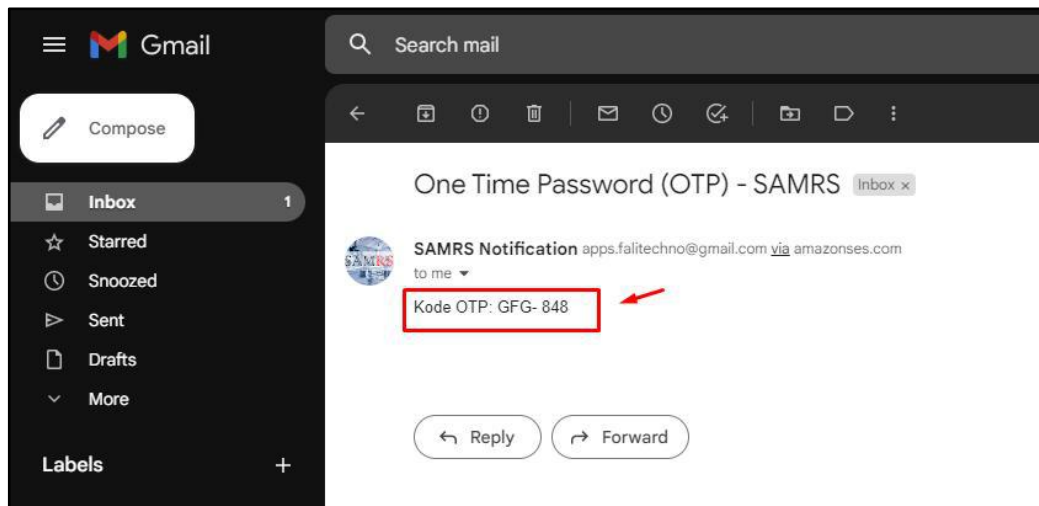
Gmail

Search mail

Compose

Inbox 1

Starred

Snoozed

Sent

Drafts

More

Labels +

One Time Password (OTP) - SAMRS Inbox ×

SAMRS

SAMRS Notification apps.falitechno@gmail.com via amazonses.com

to me

Kode OTP: GFG- 848

Reply

Forward